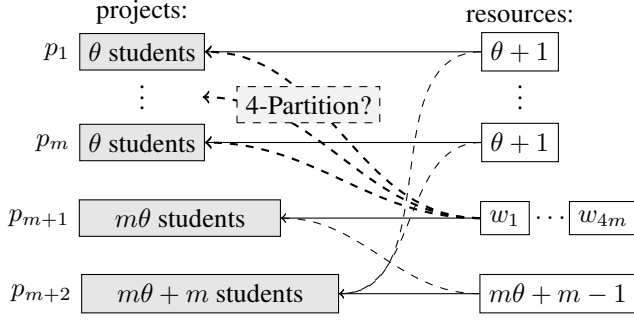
projects:

resources:

$p_1$ $\theta$ students

$\theta+1$

$\vdots$

4-Partition?

$\vdots$

$p_m$ $\theta$ students

$\theta+1$

$p_{m+1}$ $m\theta$ students

$w_1$ $\cdots$ $w_{4m}$

$p_{m+2}$ $m\theta+m$ students

$m\theta+m-1$